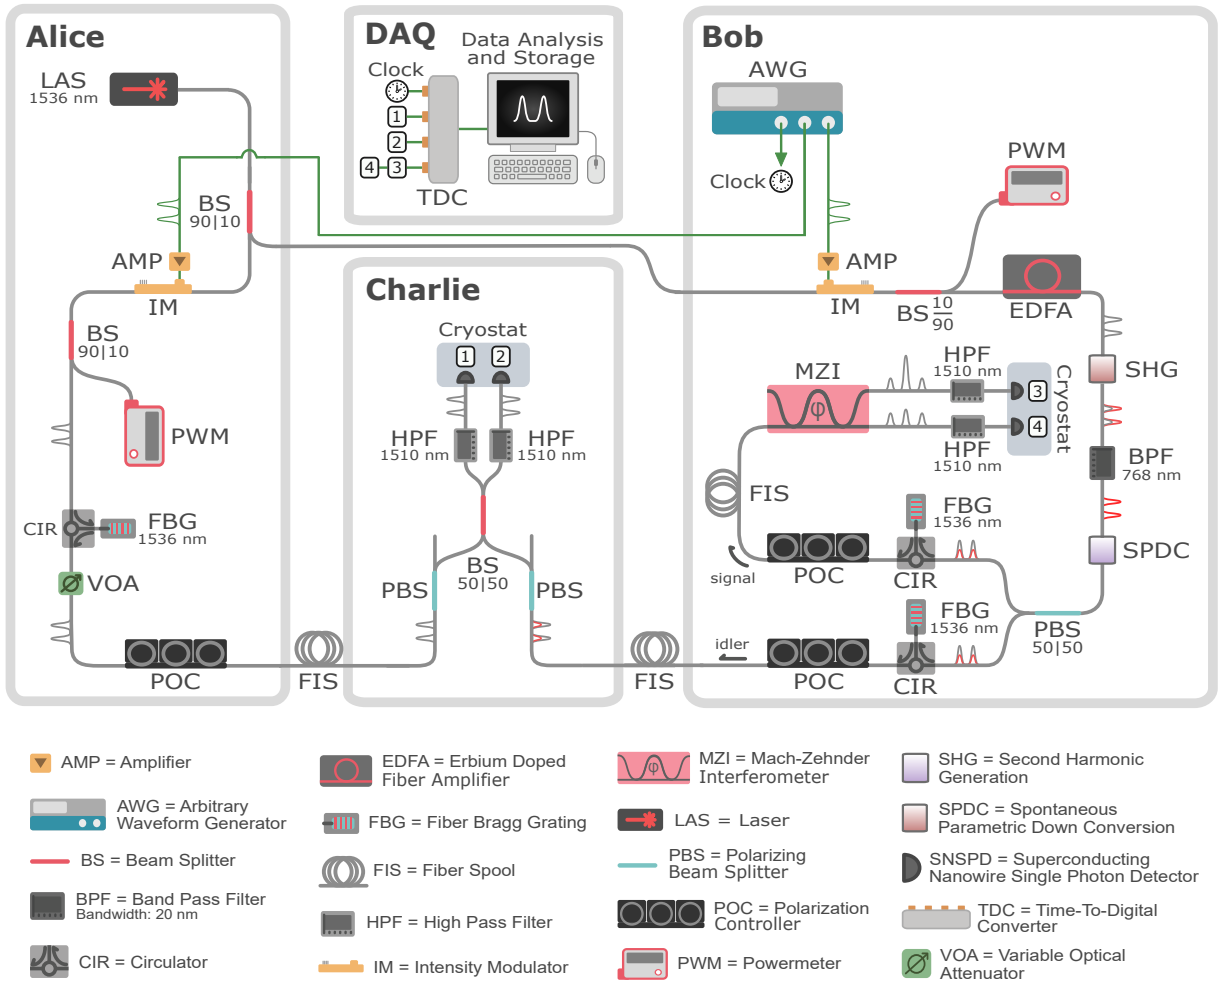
Alice

LAS
1536 nm

BS
90|10

AMP

IM

BS
90|10

PWM

CIR

FBG
1536 nm

VOA

POC

FIS

DAQ

Clock

1
2
4 3

Data Analysis and Storage

TDC

Charlie

Cryostat

1 2

HPF
1510 nm

HPF
1510 nm

BS
50|50

PBS

PBS

FIS

Bob

AWG

Clock

PWM

AMP

IM

BS $\frac{10}{90}$

EDFA

SHG

BPF
768 nm

SPDC

MZI

HPF
1510 nm

HPF
1510 nm

3
4

Cryostat

FIS

signal

POC

FBG
1536 nm

CIR

idler

POC

FBG
1536 nm

CIR

PBS
50|50

AMP = Amplifier

AWG = Arbitrary Waveform Generator

BS = Beam Splitter

BPF = Band Pass Filter
Bandwidth: 20 nm

CIR = Circulator

EDFA = Erbium Doped Fiber Amplifier

FBG = Fiber Bragg Grating

FIS = Fiber Spool

HPF = High Pass Filter

IM = Intensity Modulator

MZI = Mach-Zehnder Interferometer

LAS = Laser

PBS = Polarizing Beam Splitter

POC = Polarization Controller

PWM = Powermeter

SHG = Second Harmonic Generation

SPDC = Spontaneous Parametric Down Conversion

SNSPD = Superconducting Nanowire Single Photon Detector

TDC = Time-To-Digital Converter

VOA = Variable Optical Attenuator